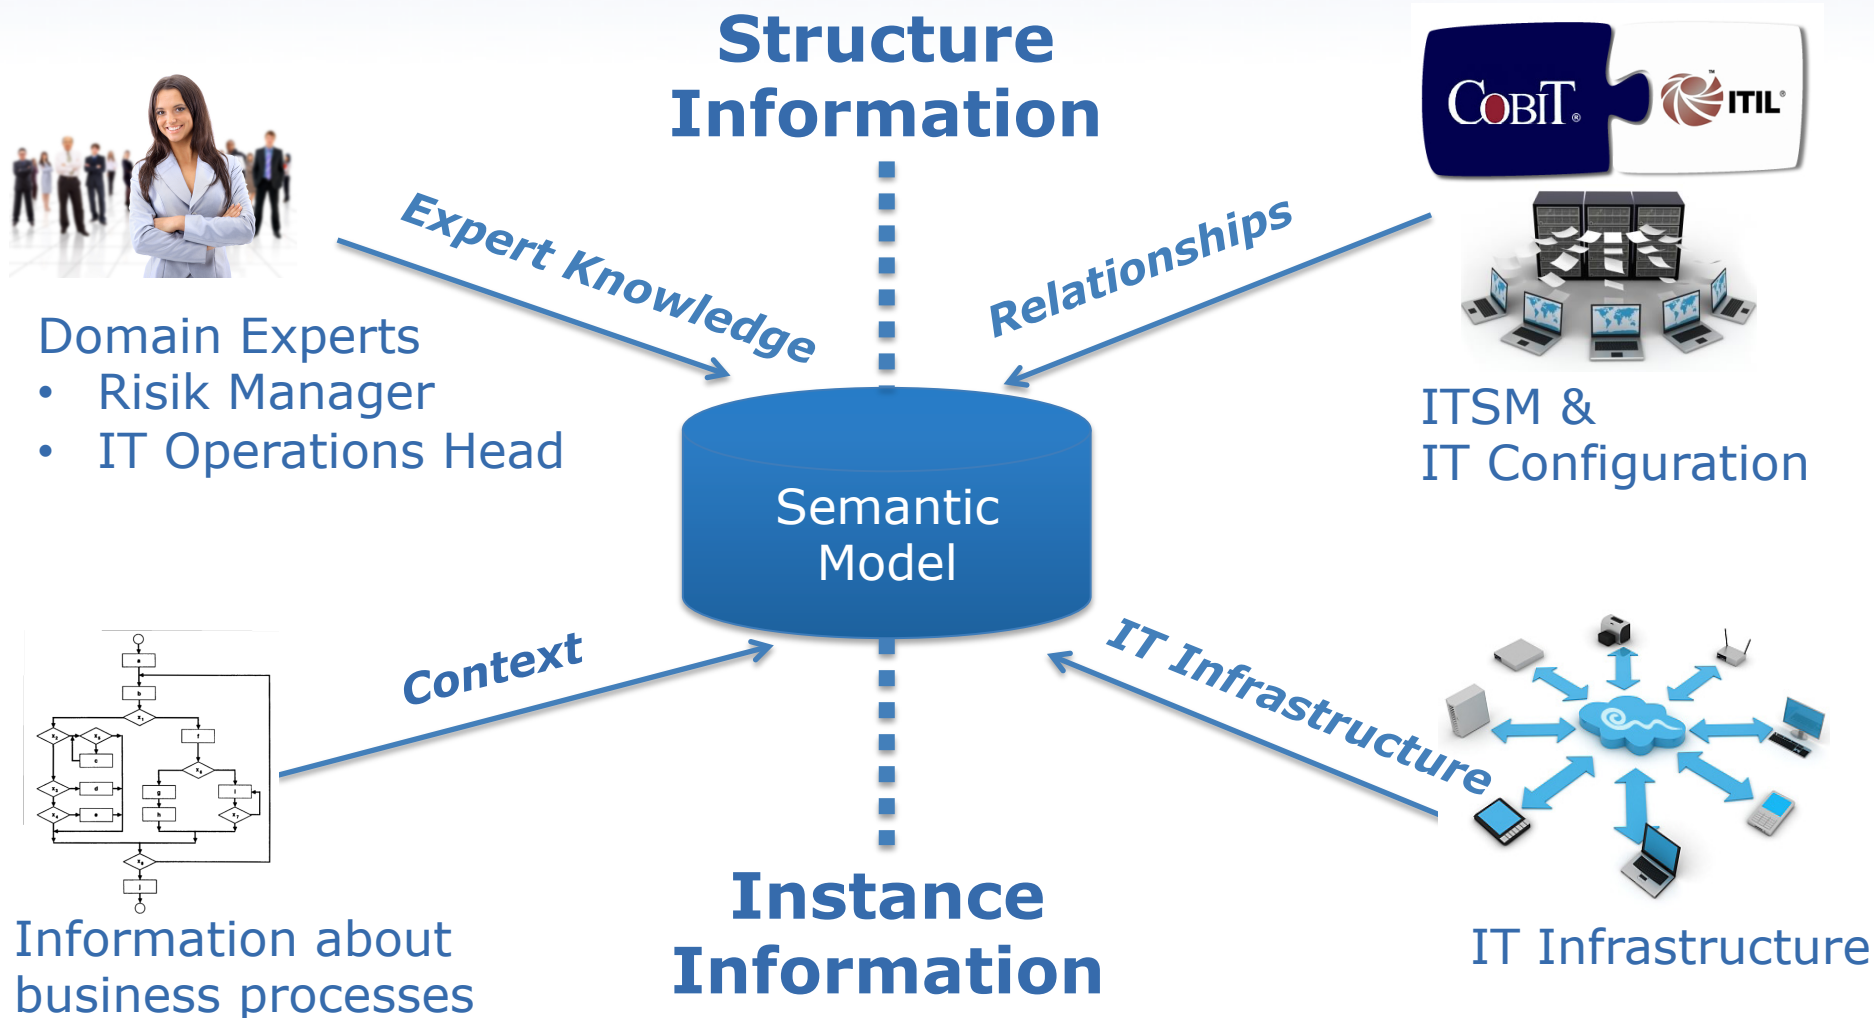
Structure Information

COBIT ITIL

Expert Knowledge

Relationships

Domain Experts
• Risik Manager
• IT Operations Head

ITSM &
IT Configuration

Semantic Model

Context

IT Infrastructure

Information about business processes

Instance Information

IT Infrastructure